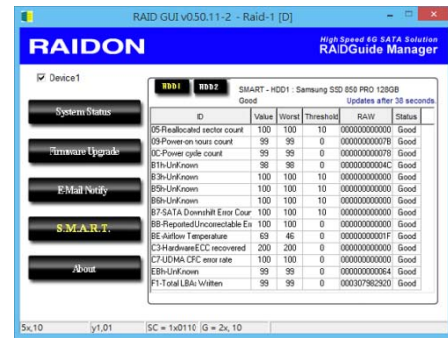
RAID GUI v0.50.11-2 - Raid-1 [D]

RAIDON

High Speed 6G SATA Solution
RAIDGuide Manager

Device1

System Status

Firmware Upgrade

E-Mail Notify

S.M.A.R.T.

About

HDD1 HDD2

SMART - HDD1 : Samsung SSD 850 PRO 128GB

Good

Updates after 38 seconds.

| ID | Value | Worst | Threshold | RAW | Status |
|---|---|---|---|---|---|
| 05-Reallocated sector count | 100 | 100 | 10 | 000000000000 | Good |
| 09-Power-on hours count | 99 | 99 | 0 | 00000000007B | Good |
| 0C-Power cycle count | 99 | 99 | 0 | 000000000078 | Good |
| B1h-UnKnown | 98 | 98 | 0 | 00000000004C | Good |
| B3h-UnKnown | 100 | 100 | 10 | 000000000000 | Good |
| B5h-UnKnown | 100 | 100 | 10 | 000000000000 | Good |
| B6h-UnKnown | 100 | 100 | 10 | 000000000000 | Good |
| B7-SATA Downshift Error Cour | 100 | 100 | 10 | 000000000000 | Good |
| BB-Reported Uncorrectable Err | 100 | 100 | 0 | 000000000000 | Good |
| BE Airflow Temperature | 69 | 46 | 0 | 00000000001F | Good |
| C3-HardwareECC recovered | 200 | 200 | 0 | 000000000000 | Good |
| C7-UDMA CRC error rate | 100 | 100 | 0 | 000000000000 | Good |
| EBh-UnKnown | 99 | 99 | 0 | 000000000064 | Good |
| F1-Total LBAs Written | 99 | 99 | 0 | 000307982920 | Good |

5x,10 | y1,01 | SC = 1x0110 | G = 2x, 10